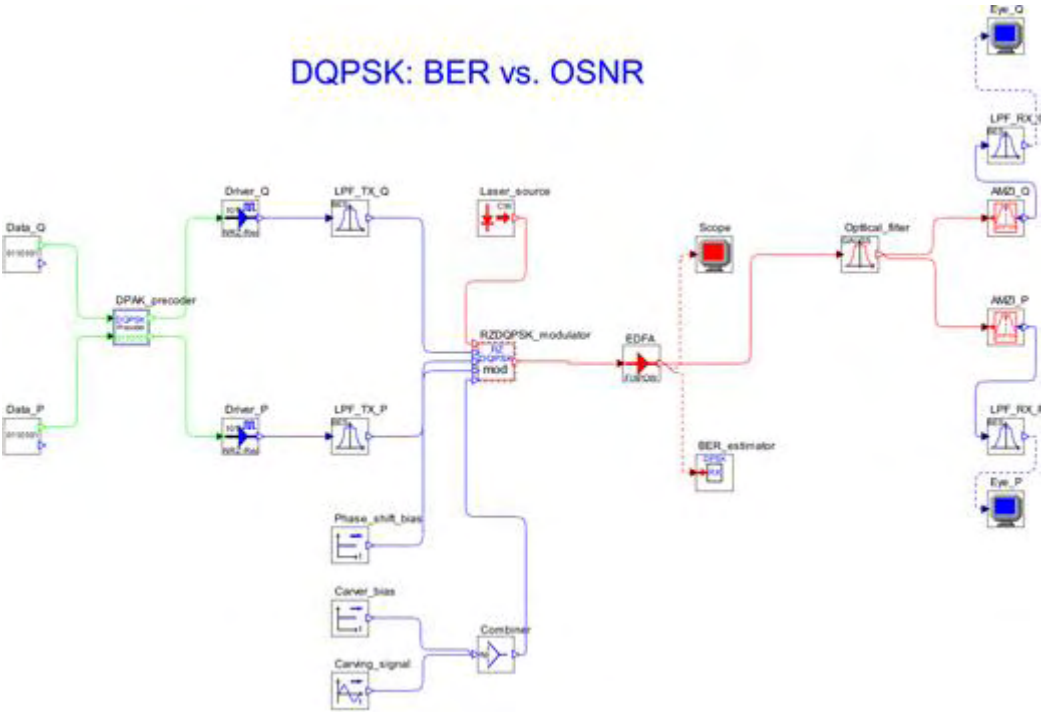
DQPSK: BER vs. OSNR

Eye_Q

LPF_RX_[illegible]

Data_Q

Driver_Q

LPF_TX_Q

Laser_source

AMZI_Q

Scope

Optical_filter

DPAK_precoder

RZDQPSK_modulator

EDFA

AMZI_P

mod

Data_P

Driver_P

LPF_TX_P

LPF_RX_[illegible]

BER_estimator

Eye_P

Phase_shift_bias

Carrier_bias

Combiner

Carving_signal